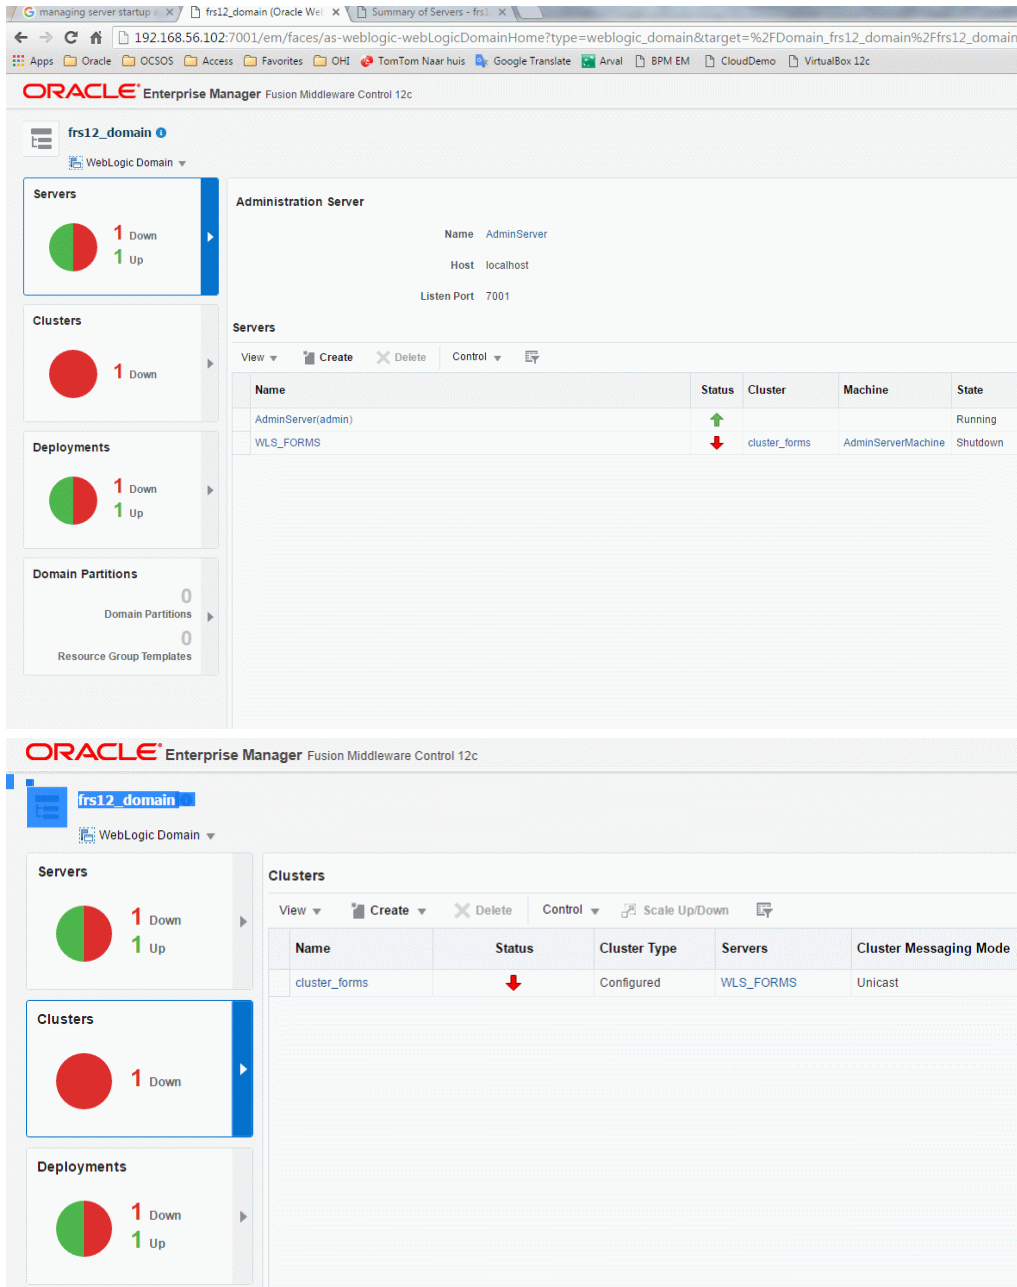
managing server startup × | frs12_domain (Oracle We × | Summary of Servers - frs1 ×

192.168.56.102:7001/em/faces/as-weblogic-webLogicDomainHome?type=weblogic_domain&target=%2FDomain_frs12_domain%2Ffrs12_domain

Apps Oracle OCSOS Access Favorites OHI TomTom Naar huis Google Translate Arval BPM EM CloudDemo VirtualBox 12c

ORACLE Enterprise Manager Fusion Middleware Control 12c

frs12_domain

WebLogic Domain

Servers
1 Down
1 Up

Clusters
1 Down

Deployments
1 Down
1 Up

Domain Partitions
0
Domain Partitions
0
Resource Group Templates

Administration Server

Name AdminServer

Host localhost

Listen Port 7001

Servers

View Create Delete Control

| Name | Status | Cluster | Machine | State |
|---|---|---|---|---|
| AdminServer(admin) | | | | Running |
| WLS_FORMS | | cluster_forms | AdminServerMachine | Shutdown |

ORACLE Enterprise Manager Fusion Middleware Control 12c

frs12_domain

WebLogic Domain

Servers
1 Down
1 Up

Clusters
1 Down

Deployments
1 Down
1 Up

Clusters

View Create Delete Control Scale Up/Down

| Name | Status | Cluster Type | Servers | Cluster Messaging Mode |
|---|---|---|---|---|
| cluster_forms | | Configured | WLS_FORMS | Unicast |